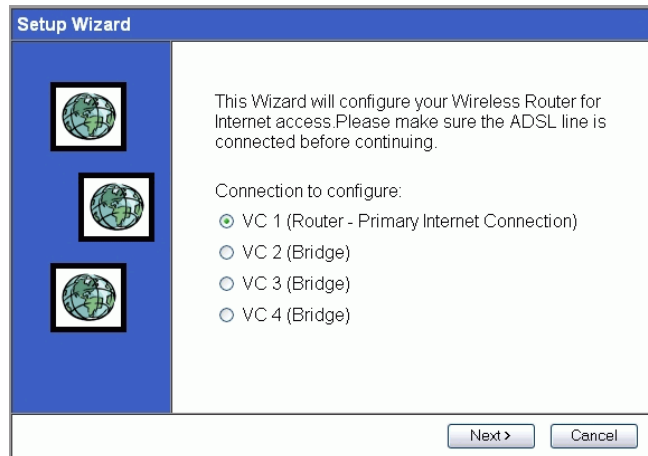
Setup Wizard

This Wizard will configure your Wireless Router for Internet access.Please make sure the ADSL line is connected before continuing.

Connection to configure:

VC 1 (Router - Primary Internet Connection)
VC 2 (Bridge)
VC 3 (Bridge)
VC 4 (Bridge)

Next >
Cancel